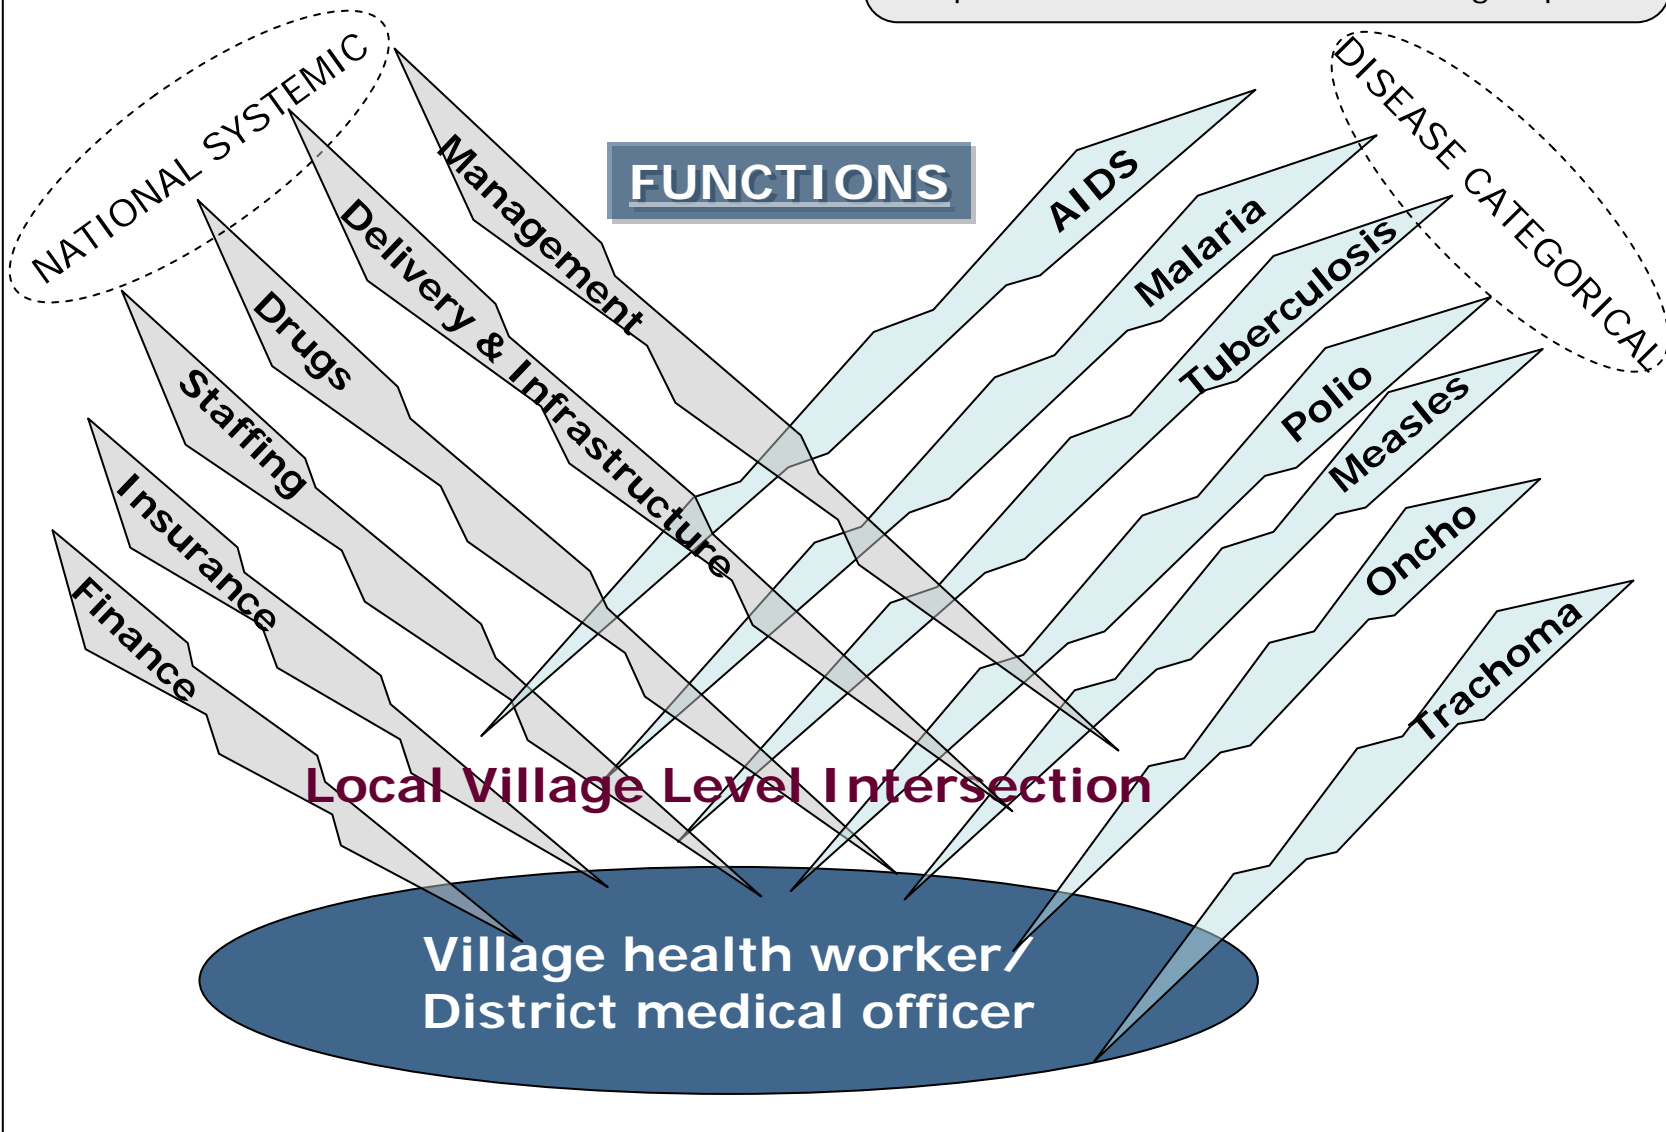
NATIONAL SYSTEMIC

FUNCTIONS

DISEASE CATEGORICAL

Management

Delivery & Infrastructure

Drugs

Staffing

Insurance

Finance

AIDS

Malaria

Tuberculosis

Polio

Measles

Oncho

Trachoma

Local Village Level Intersection

Village health worker/
District medical officer